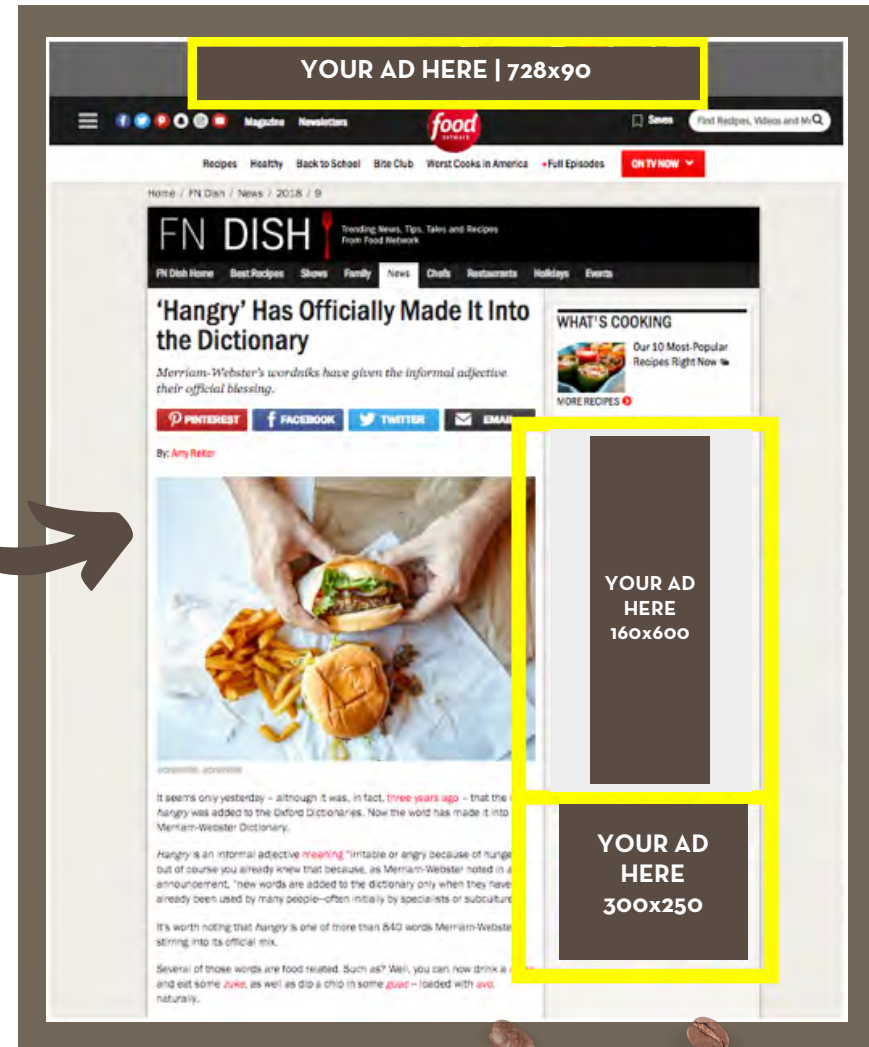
YOUR AD HERE | 728x90

Magazine Newsletters

food network

Saves Find Recipes, Videos and M

Recipes Healthy Back to School Bite Club Worst Cooks in America •Full Episodes ON TV NOW

Home / FN Dish / News / 2018 / 9

FN DISH Trending News, Tips, Tales and Recipes From Food Network

FN Dish Home Best Recipes Shows Family News Chefs Restaurants Holidays Events

'Hangry' Has Officially Made It Into the Dictionary

Merriam-Webster's wordniks have given the informal adjective their official blessing.

PINTEREST FACEBOOK TWITTER EMAIL

By: Amy Reiter

WHAT'S COOKING

Our 10 Most-Popular Recipes Right Now

MORE RECIPES

YOUR AD HERE 160x600

YOUR AD HERE 300x250

It seems only yesterday – although it was, in fact, three years ago – that the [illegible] hangry was added to the Oxford Dictionaries. Now the word has made it into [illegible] Merriam-Webster Dictionary.

Hangry is an informal adjective meaning "irritable or angry because of hunge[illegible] but of course you already knew that because, as Merriam-Webster noted in a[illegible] announcement, "new words are added to the dictionary only when they have already been used by many people—often initially by specialists or subcultur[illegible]

It's worth noting that hangry is one of more than 840 words Merriam-Webste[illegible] stirring into its official mix.

Several of those words are food related. Such as? Well, you can now drink a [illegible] and eat some zuke, as well as dip a chip in some guac – loaded with avo, naturally.